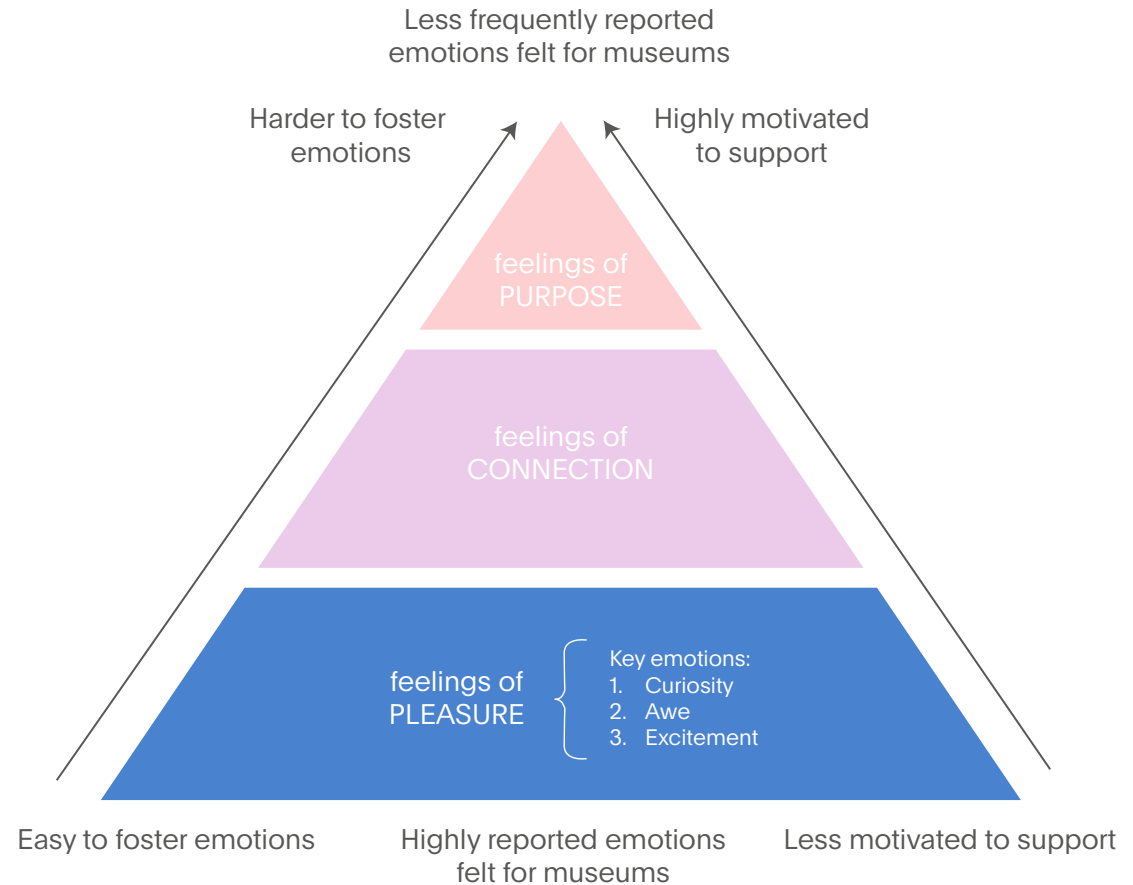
Less frequently reported emotions felt for museums

Harder to foster emotions

Highly motivated to support

feelings of PURPOSE

feelings of CONNECTION

feelings of PLEASURE

Key emotions:
1. Curiosity
2. Awe
3. Excitement

Easy to foster emotions

Highly reported emotions felt for museums

Less motivated to support